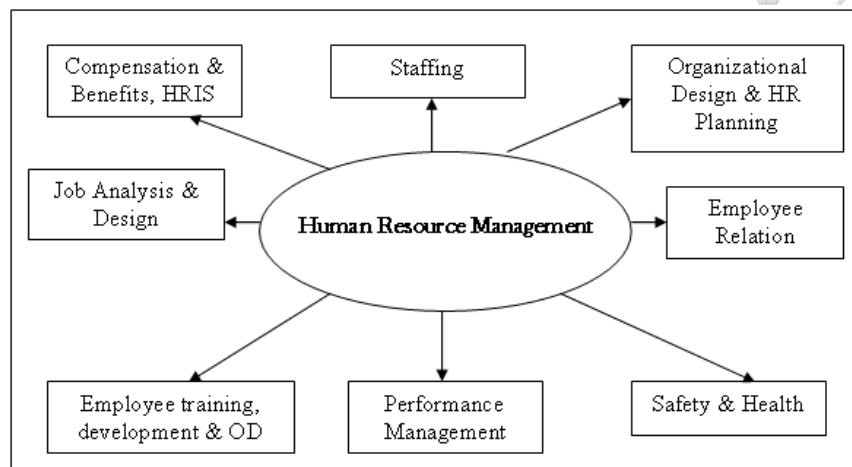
Compensation & Benefits, HRIS

Staffing

Organizational Design & HR Planning

Job Analysis & Design

Human Resource Management

Employee Relation

Employee training, development & OD

Performance Management

Safety & Health